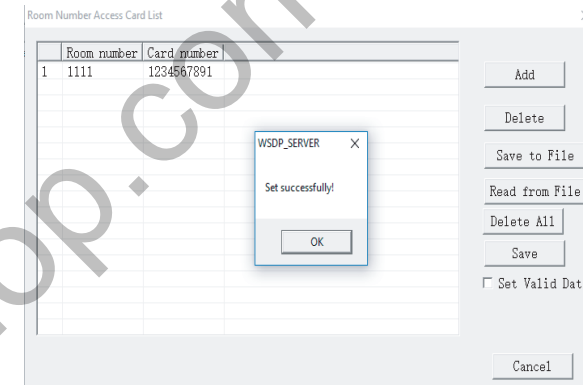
Room Number Access Card List

| | Room number | Card number |
|---|---|---|
| 1 | 1111 | 1234567891 |

Add
Delete
Save to File
Read from File
Delete All
Save
Set Valid Dat

WSDP_SERVER ×
Set successfully!
OK

Cancel

op.con